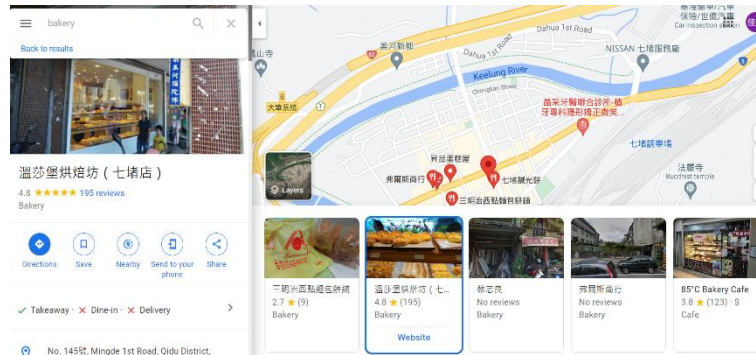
bakery

Back to results

溫莎堡烘焙坊（七堵店）

4.8 ★★★★★ 195 reviews

Bakery

Directions Save Nearby Send to your phone Share

✓ Takeaway · ✕ Dine-in · ✕ Delivery

No. 145號, Mingde 1st Road, Qidu District,

保險/借車汽
Car inspection station

山寺

美河新都

Dahua 1st Road

Dahua 1st Road

NISSAN 七堵展示中心

Keelung River

Chongfan Street

6

大華系統

晶采牙醫聯合診所-植牙專科隱形矯正微笑...

七堵調車場

法嚴寺
Buddhist temple

昇品蛋糕屋

弗爾斯商行

七堵觀光餅

三明治西點麵包餅舖

Layers

三明治西點麵包餅舖
2.7 ★ (9)
Bakery

溫莎堡烘焙坊（七...
4.8 ★ (195)
Bakery
Website

蔡定良
No reviews
Bakery

弗爾斯商行
No reviews
Bakery

85°C Bakery Cafe
3.8 ★ (123) · $
Cafe